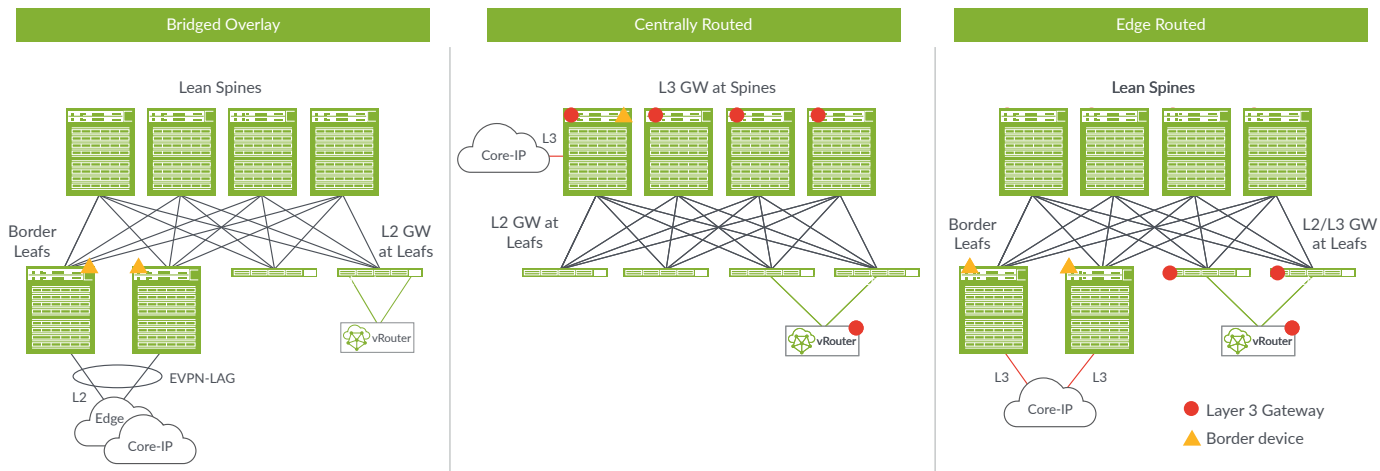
Bridged Overlay

Lean Spines

Border Leafs

L2 GW at Leafs

vRouter

EVPN-LAG

L2

Edge

Core-IP

Centrally Routed

L3 GW at Spines

Core-IP

L3

L2 GW at Leafs

vRouter

Edge Routed

Lean Spines

Border Leafs

L2/L3 GW at Leafs

vRouter

L3

L3

Core-IP

Layer 3 Gateway

Border device